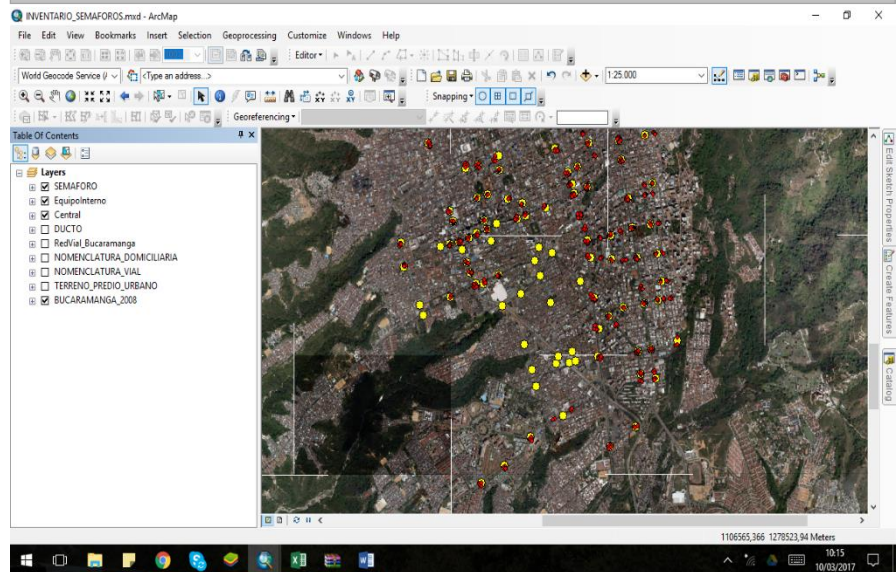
INVENTARIO_SEMAFOROS.mxd - ArcMap

File Edit View Bookmarks Insert Selection Geoprocessing Customize Windows Help

Editor▾

World Geocode Service (l <Type an address...> 1:25.000

Snapping▾

Georeferencing▾

Table Of Contents

Layers
SEMAFORO
EquipoInterno
Central
DUCTO
RedVial_Bucaramanga
NOMENCLATURA_DOMICILIARIA
NOMENCLATURA_VIAL
TERRENO_PREDIO_URBANO
BUCARAMANGA_2008

Edit Sketch Properties
Create Features
Catalog

1106565,366 1278523,94 Meters

10:15
10/03/2017